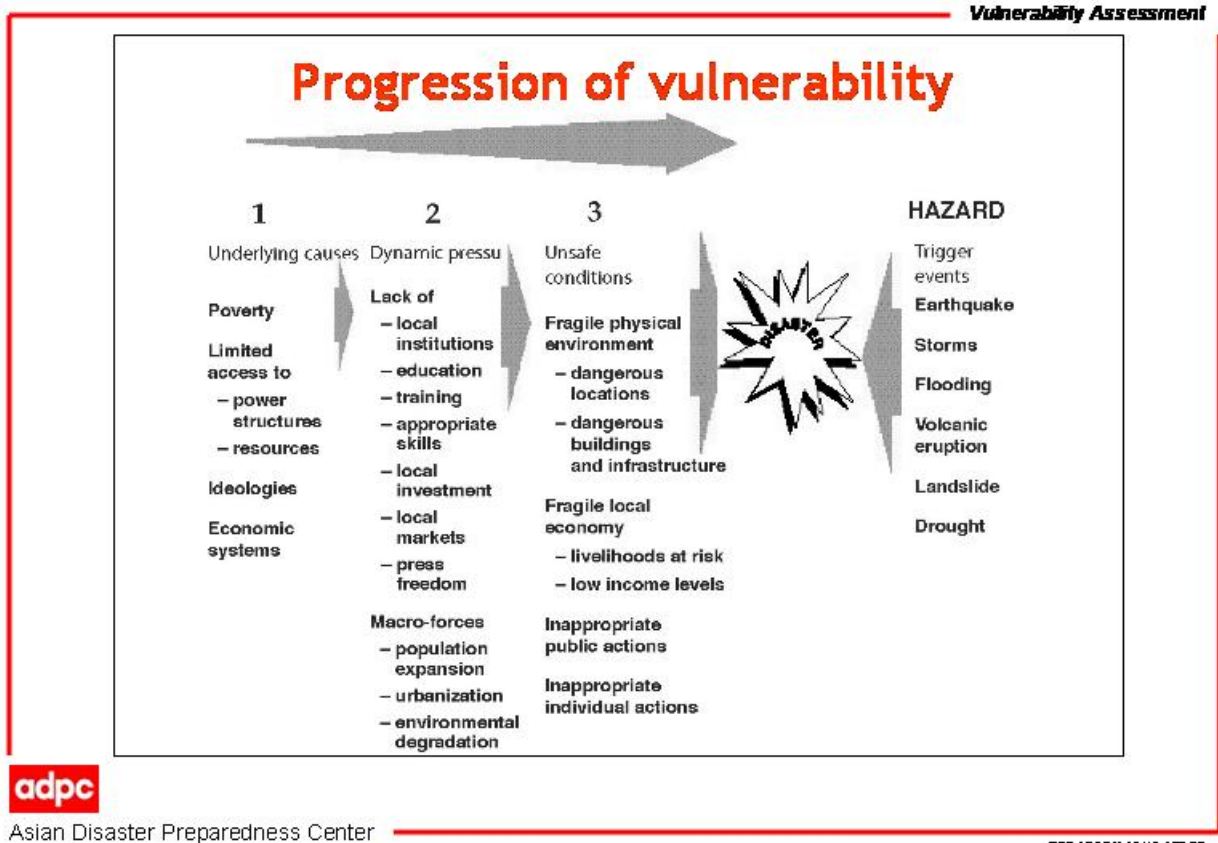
Vulnerability Assessment

Progression of vulnerability

1

Underlying causes

Poverty

Limited access to
– power structures
– resources

Ideologies

Economic systems

2

Dynamic pressu

Lack of
– local institutions
– education
– training
– appropriate skills
– local investment
– local markets
– press freedom

Macro-forces
– population expansion
– urbanization
– environmental degradation

3

Unsafe conditions

Fragile physical environment
– dangerous locations
– dangerous buildings and infrastructure

Fragile local economy
– livelihoods at risk
– low income levels

Inappropriate public actions

Inappropriate individual actions

DISASTER

HAZARD

Trigger events

Earthquake

Storms

Flooding

Volcanic eruption

Landslide

Drought

adpc

Asian Disaster Preparedness Center

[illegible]